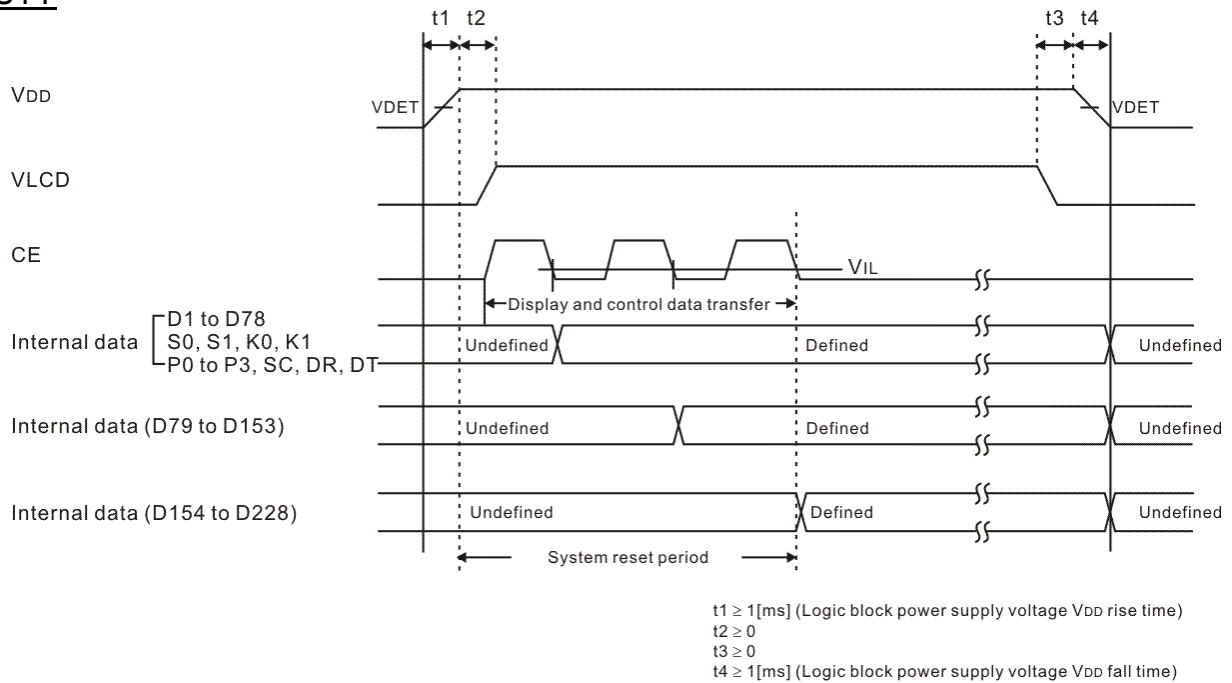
t1 t2 t3 t4

VDD

VDET

VDET

VLCD

CE

VIL

Display and control data transfer

Internal data D1 to D78 S0, S1, K0, K1 P0 to P3, SC, DR, DT

Undefined

Defined

Undefined

Internal data (D79 to D153)

Undefined

Defined

Undefined

Internal data (D154 to D228)

Undefined

Defined

Undefined

System reset period

t1 $\geq$ 1[ms] (Logic block power supply voltage VDD rise time)
t2 $\geq$ 0
t3 $\geq$ 0
t4 $\geq$ 1[ms] (Logic block power supply voltage VDD fall time)